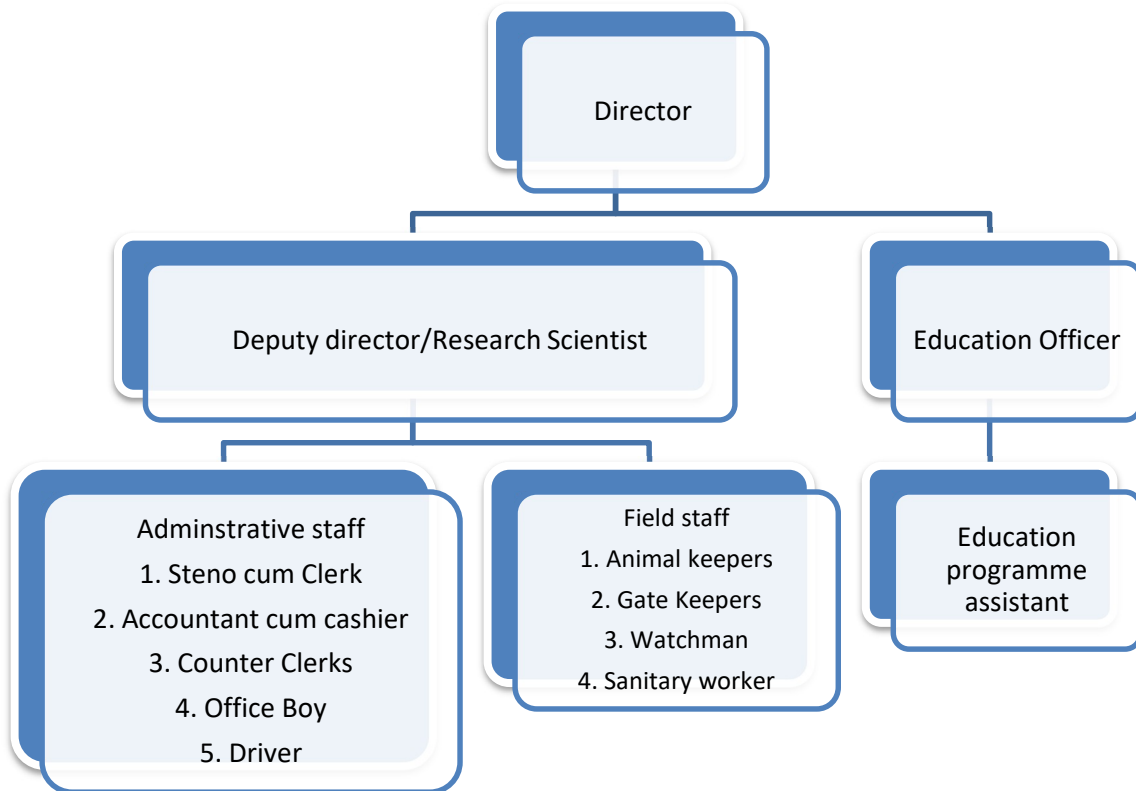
Director

Deputy director/Research Scientist

Education Officer

Adminstrative staff
1. Steno cum Clerk
2. Accountant cum cashier
3. Counter Clerks
4. Office Boy
5. Driver

Field staff
1. Animal keepers
2. Gate Keepers
3. Watchman
4. Sanitary worker

Education programme assistant